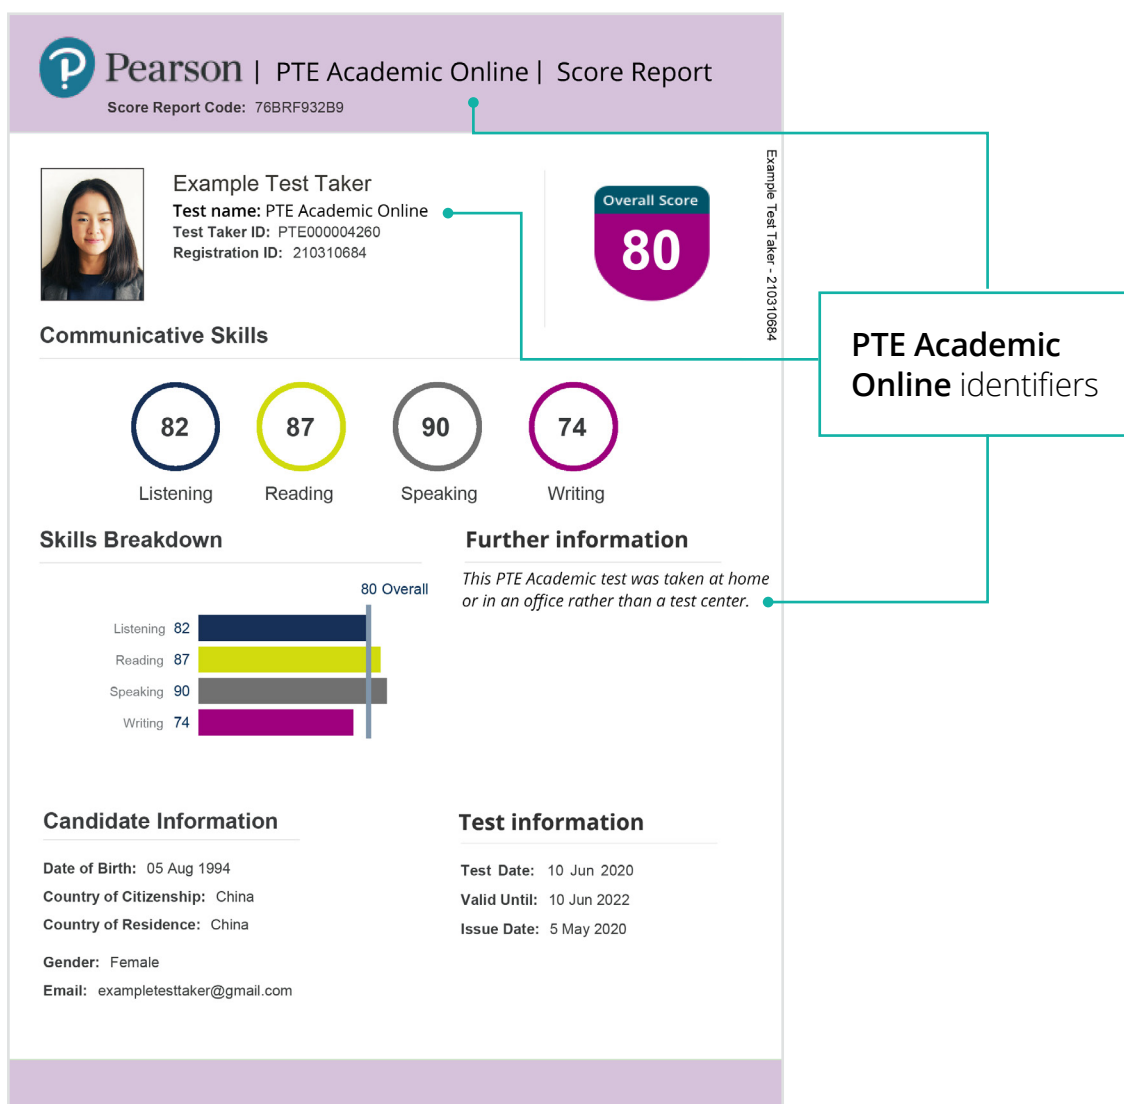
Pearson | PTE Academic Online | Score Report

Score Report Code: 76BRF932B9

Example Test Taker
Test name: PTE Academic Online
Test Taker ID: PTE000004260
Registration ID: 210310684

Overall Score
80

Example Test Taker - 210310684

PTE Academic Online identifiers

Communicative Skills

82 Listening
87 Reading
90 Speaking
74 Writing

Skills Breakdown

80 Overall

Listening 82
Reading 87
Speaking 90
Writing 74

Further information

This PTE Academic test was taken at home or in an office rather than a test center.

Candidate Information

Date of Birth: 05 Aug 1994
Country of Citizenship: China
Country of Residence: China

Gender: Female
Email: exampletesttaker@gmail.com

Test information

Test Date: 10 Jun 2020
Valid Until: 10 Jun 2022
Issue Date: 5 May 2020